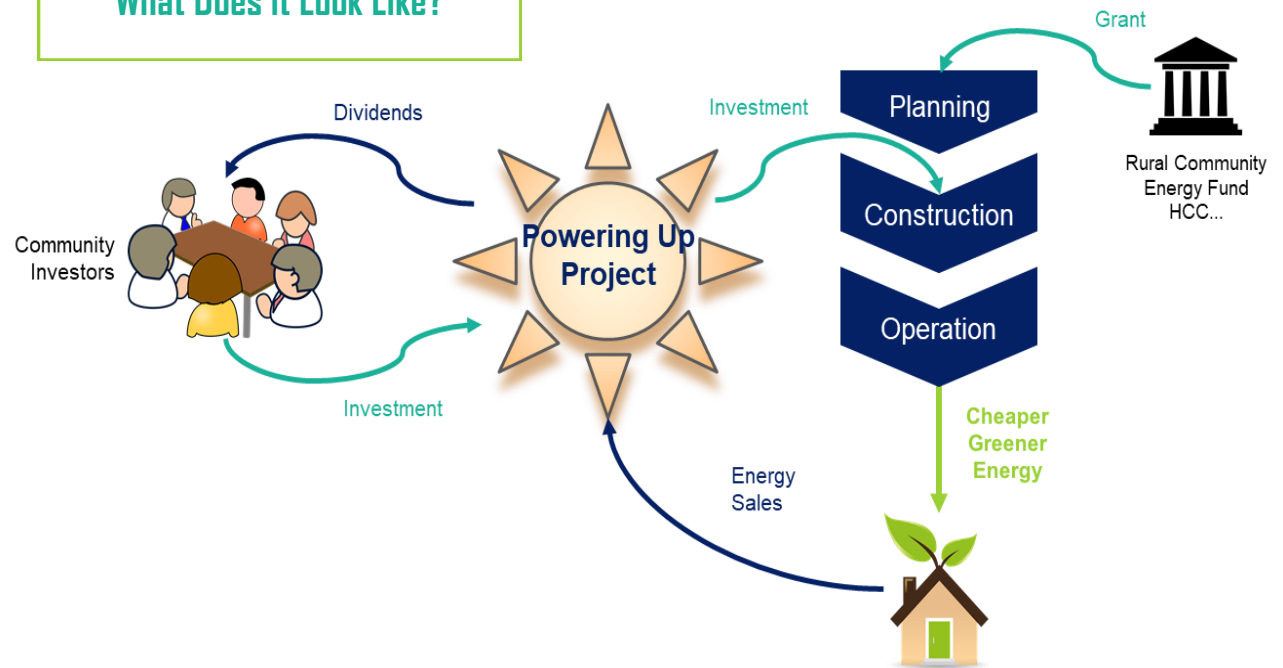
What Does it Look Like?

Dividends

Community Investors

Investment

Powering Up Project

Investment

Planning

Construction

Operation

Grant

Rural Community Energy Fund HCC...

Cheaper Greener Energy

Energy Sales